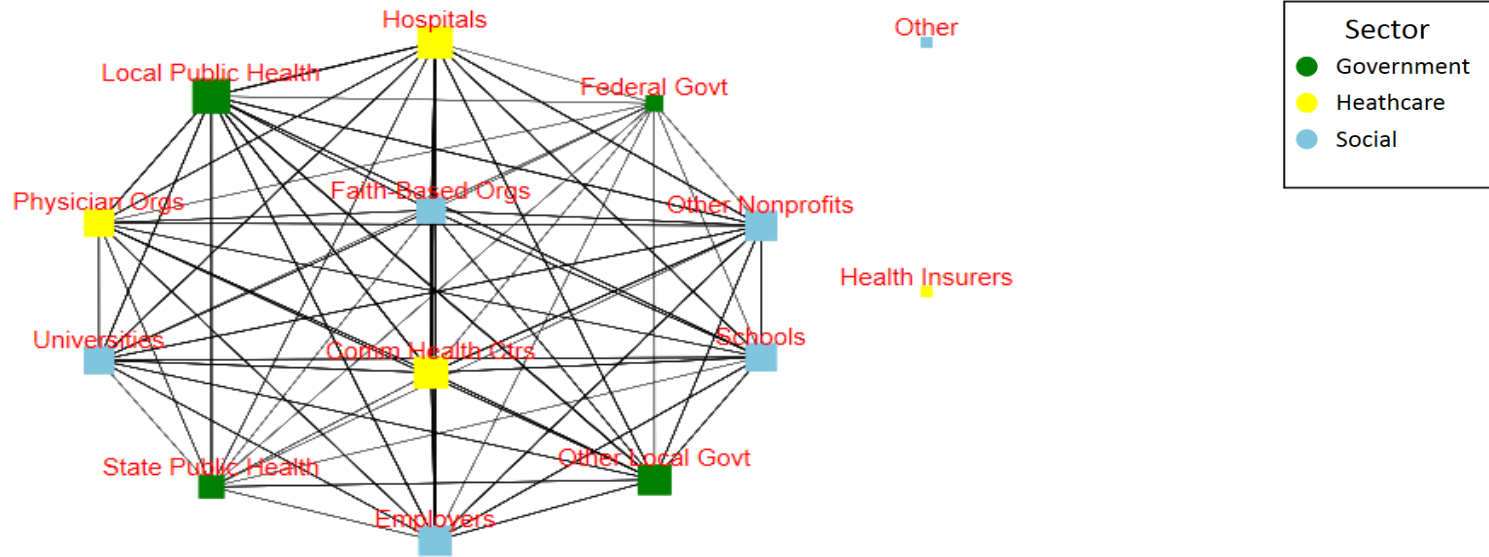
Hospitals

Other

Local Public Health

Federal Govt

Physician Orgs

Faith-Based Orgs

Other Nonprofits

Health Insurers

Universities

Comm Health Ctrs

Schools

State Public Health

Other Local Govt

Employers

Sector
Government
Heathcare
Social